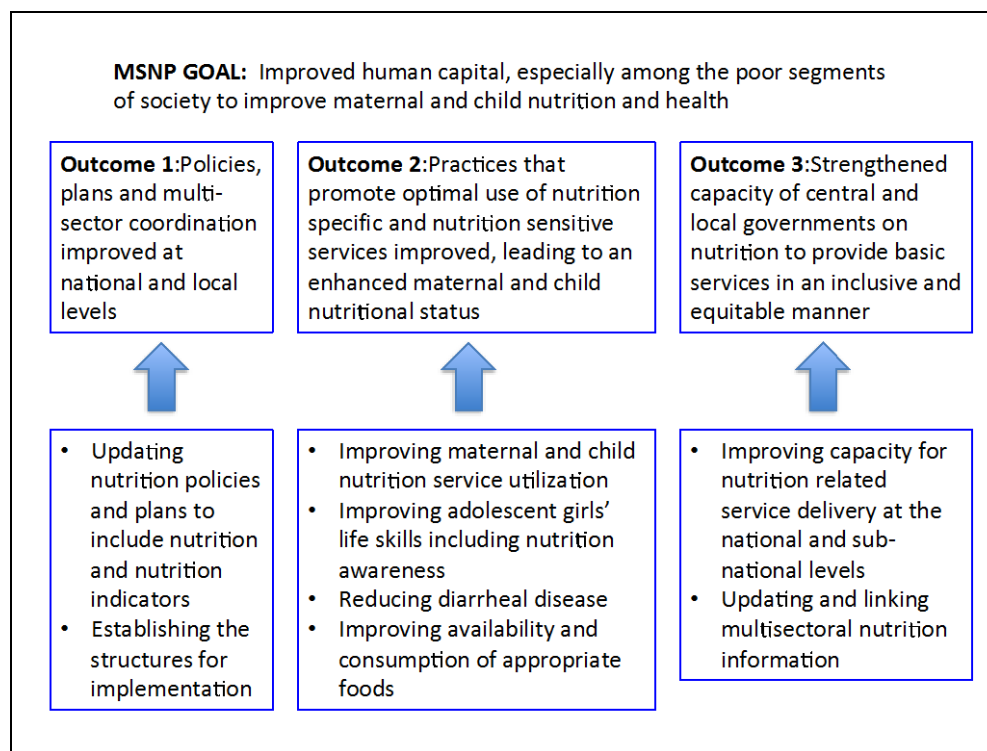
MSNP GOAL: Improved human capital, especially among the poor segments of society to improve maternal and child nutrition and health

Outcome 1:Policies, plans and multi-sector coordination improved at national and local levels

Outcome 2:Practices that promote optimal use of nutrition specific and nutrition sensitive services improved, leading to an enhanced maternal and child nutritional status

Outcome 3:Strengthened capacity of central and local governments on nutrition to provide basic services in an inclusive and equitable manner

- Updating nutrition policies and plans to include nutrition and nutrition indicators
- Establishing the structures for implementation

- Improving maternal and child nutrition service utilization
- Improving adolescent girls' life skills including nutrition awareness
- Reducing diarrheal disease
- Improving availability and consumption of appropriate foods

- Improving capacity for nutrition related service delivery at the national and sub-national levels
- Updating and linking multisectoral nutrition information